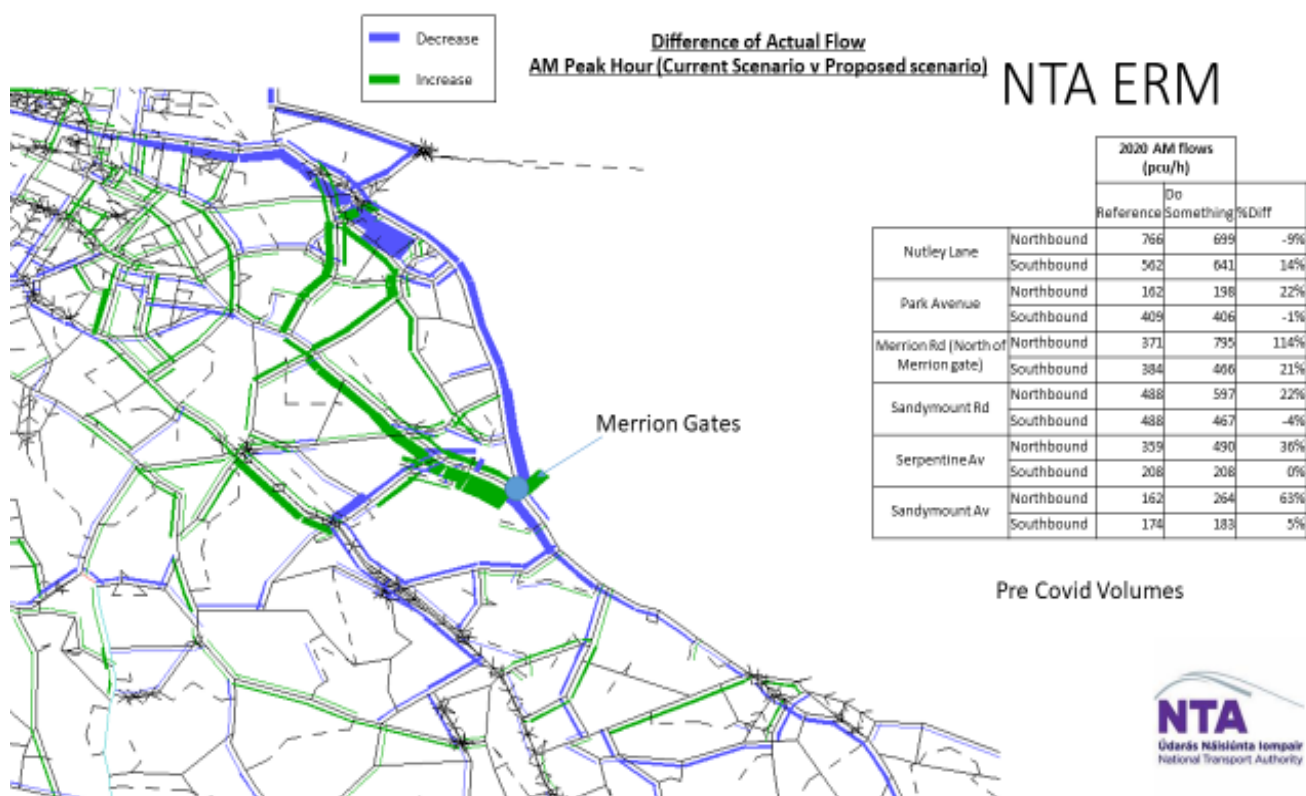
Decrease
Increase

Difference of Actual Flow
AM Peak Hour (Current Scenario v Proposed scenario)

NTA ERM

| | | 2020 AM flows (pcu/h) | | |
|---|---|---|---|---|
| | | Reference | Do Something | %Diff |
| Nutley Lane | Northbound | 766 | 699 | -9% |
| | Southbound | 562 | 641 | 14% |
| Park Avenue | Northbound | 162 | 198 | 22% |
| | Southbound | 409 | 406 | -1% |
| Merrion Rd (North of Merrion gate) | Northbound | 371 | 795 | 114% |
| | Southbound | 384 | 466 | 21% |
| Sandymount Rd | Northbound | 488 | 597 | 22% |
| | Southbound | 488 | 467 | -4% |
| Serpentine Av | Northbound | 359 | 490 | 36% |
| | Southbound | 208 | 208 | 0% |
| Sandymount Av | Northbound | 162 | 264 | 63% |
| | Southbound | 174 | 183 | 5% |

Merrion Gates

Pre Covid Volumes

NTA
Údarás Náisiúnta Iompair
National Transport Authority